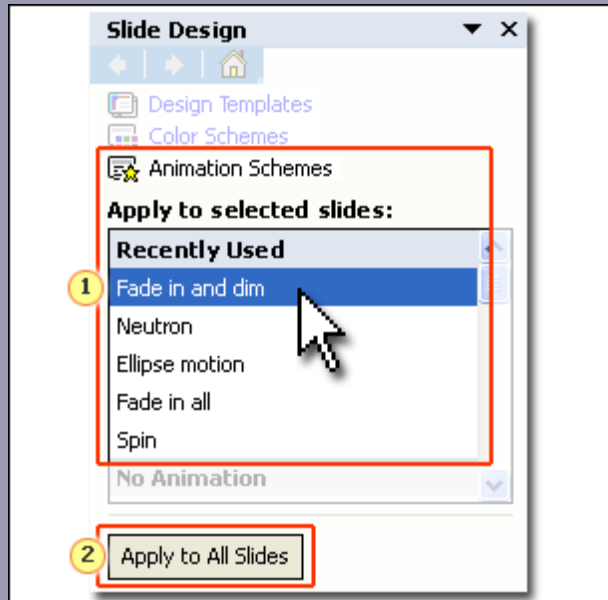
Slide Design

Design Templates

Color Schemes

Animation Schemes

Apply to selected slides:

Recently Used

1

Fade in and dim

Neutron

Ellipse motion

Fade in all

Spin

No Animation

2

Apply to All Slides